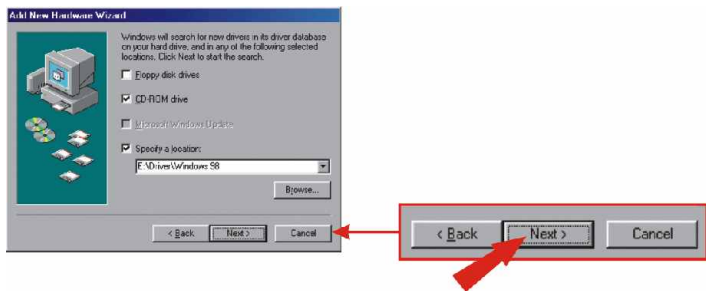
Add New Hardware Wizard

Windows will search for new drivers in its driver database on your hard drive, and in any of the following selected locations. Click Next to start the search.

Floppy disk drives

CD-ROM drive

Microsoft Windows Update

Specify a location:

E:\Driver\Windows 98

Browse...

< Back

Next >

Cancel

< Back

Next >

Cancel